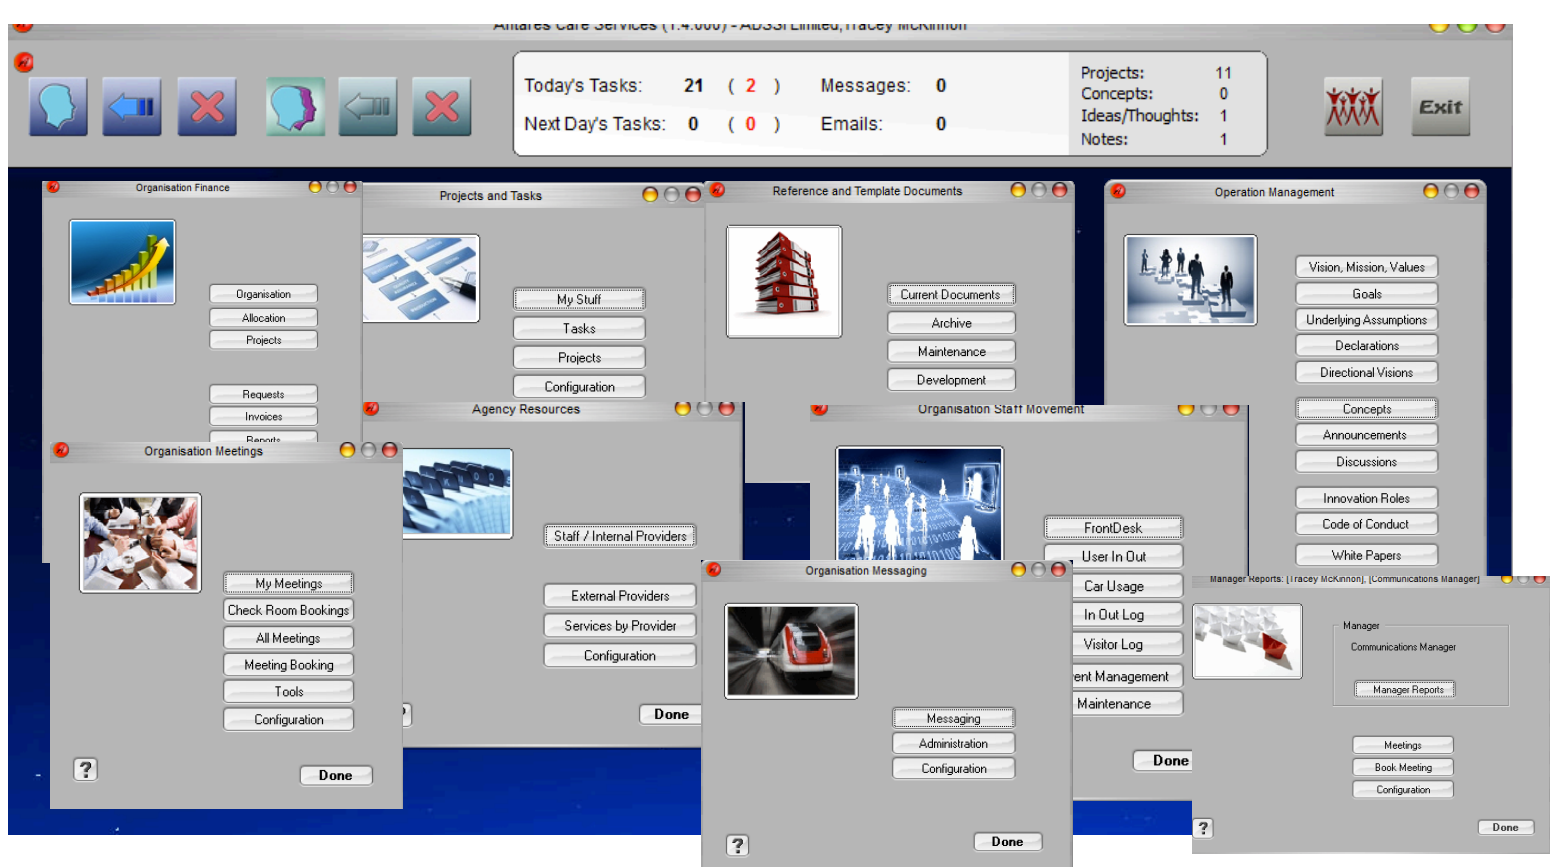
Antares Care Services (1.4.000) - ADSSI Limited, Tracey McKinnon

Exit

Today's Tasks: 21 ( 2 ) Messages: 0
Next Day's Tasks: 0 ( 0 ) Emails: 0

Projects: 11
Concepts: 0
Ideas/Thoughts: 1
Notes: 1

Organisation Finance
Organisation
Allocation
Projects
Requests
Invoices
Reports

Projects and Tasks
My Stuff
Tasks
Projects
Configuration

Reference and Template Documents
Current Documents
Archive
Maintenance
Development

Operation Management
Vision, Mission, Values
Goals
Underlying Assumptions
Declarations
Directional Visions
Concepts
Announcements
Discussions
Innovation Roles
Code of Conduct
White Papers

Organisation Meetings
My Meetings
Check Room Bookings
All Meetings
Meeting Booking
Tools
Configuration
?
Done

Agency Resources
Staff / Internal Providers
External Providers
Services by Provider
Configuration
Done

Organisation Staff Movement
FrontDesk
User In Out
Car Usage
In Out Log
Visitor Log
ent Management
Maintenance
Done

Organisation Messaging
Messaging
Administration
Configuration
?
Done

Manager Reports: [Tracey McKinnon], [Communications Manager]
Manager
Communications Manager
Manager Reports
Meetings
Book Meeting
Configuration
?
Done